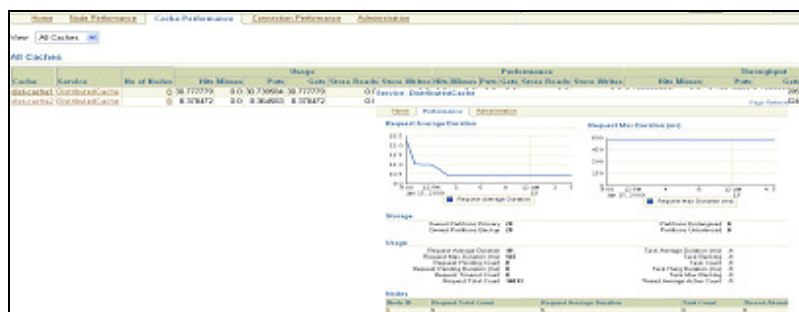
Home | Node Performance | Cache Performance | Connection Performance | Administration

View All Caches

All Caches

| Cache | Service | No of Nodes | Hits | Misses | Puts | Gets | Store Reads | Store Writes | Hits | Misses | Puts | Gets | Store Reads | Store Writes | Hits | Misses | Puts | Gets |
|---|---|---|---|---|---|---|---|---|---|---|---|---|---|---|---|---|---|---|
| dist-cache1 | DistributedCache | 0 | 38.777770 | 0.0 | 38.739564 | 38.777770 | 0 | | | | | | | | | | | 28 |
| dist-cache2 | DistributedCache | 0 | 8.378472 | 0.0 | 8.364803 | 8.378472 | 0 | | | | | | | | | | | 24 |

Usage | Performance | Throughput

Service: DistributedCache

Home | Performance | Administration

Request Average Duration

Request Max Duration (ms)

Request Average Duration

Request Max Duration (ms)

Storage

Owned Partitions Primary
Owned Partitions Backup
Partitions Endangered
Partitions Unbalanced

Usage

Request Average Duration
Request Max Duration (ms)
Request Pending Count
Request Pending Duration (ms)
Request Timeout Count
Request Total Count
Task Average Duration (ms)
Task Backlog
Task Count
Task Hung Duration (ms)
Task Max Backlog
Thread Average Active Count

Nodes

| Node ID | Request Total Count | Request Average Duration | Task Count | Thread Abandoned |
|---|---|---|---|---|

Page Refresh